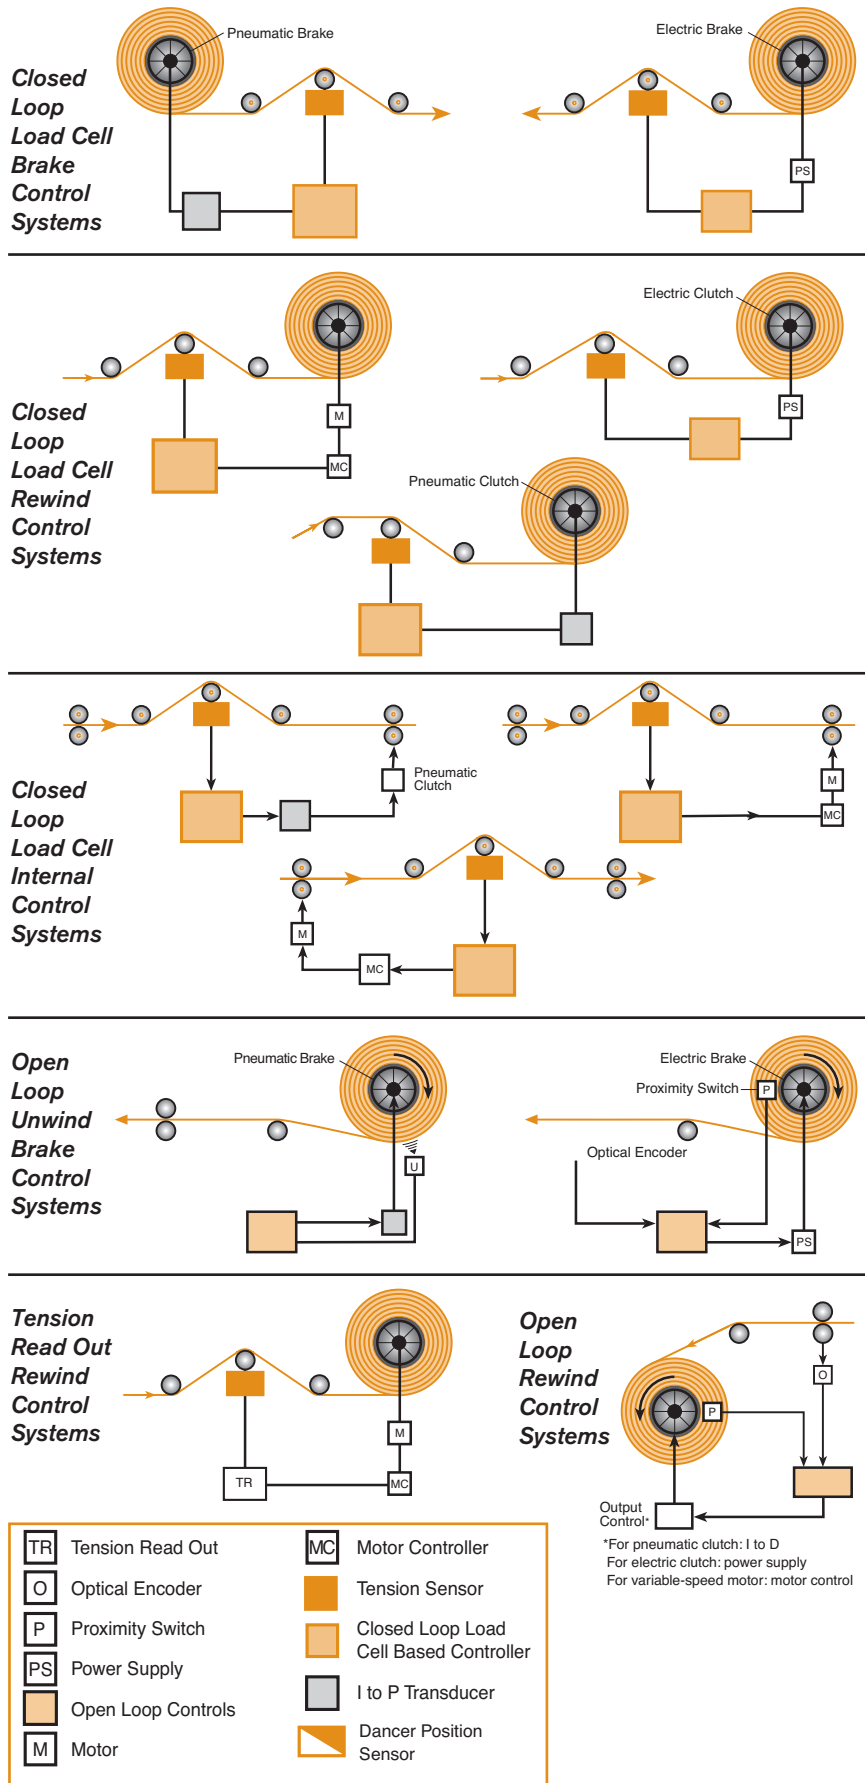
Closed Loop Load Cell Brake Control Systems

Pneumatic Brake

Electric Brake

PS

Closed Loop Load Cell Rewind Control Systems

M

MC

Electric Clutch

PS

Pneumatic Clutch

Closed Loop Load Cell Internal Control Systems

Pneumatic Clutch

M

MC

M

MC

Open Loop Unwind Brake Control Systems

Pneumatic Brake

U

Electric Brake

Proximity Switch

P

Optical Encoder

PS

Tension Read Out Rewind Control Systems

M

TR

MC

Open Loop Rewind Control Systems

O

P

Output Control*

*For pneumatic clutch: I to D
For electric clutch: power supply
For variable-speed motor: motor control

TR Tension Read Out
O Optical Encoder
P Proximity Switch
PS Power Supply
Open Loop Controls
M Motor
MC Motor Controller
Tension Sensor
Closed Loop Load Cell Based Controller
I to P Transducer
Dancer Position Sensor